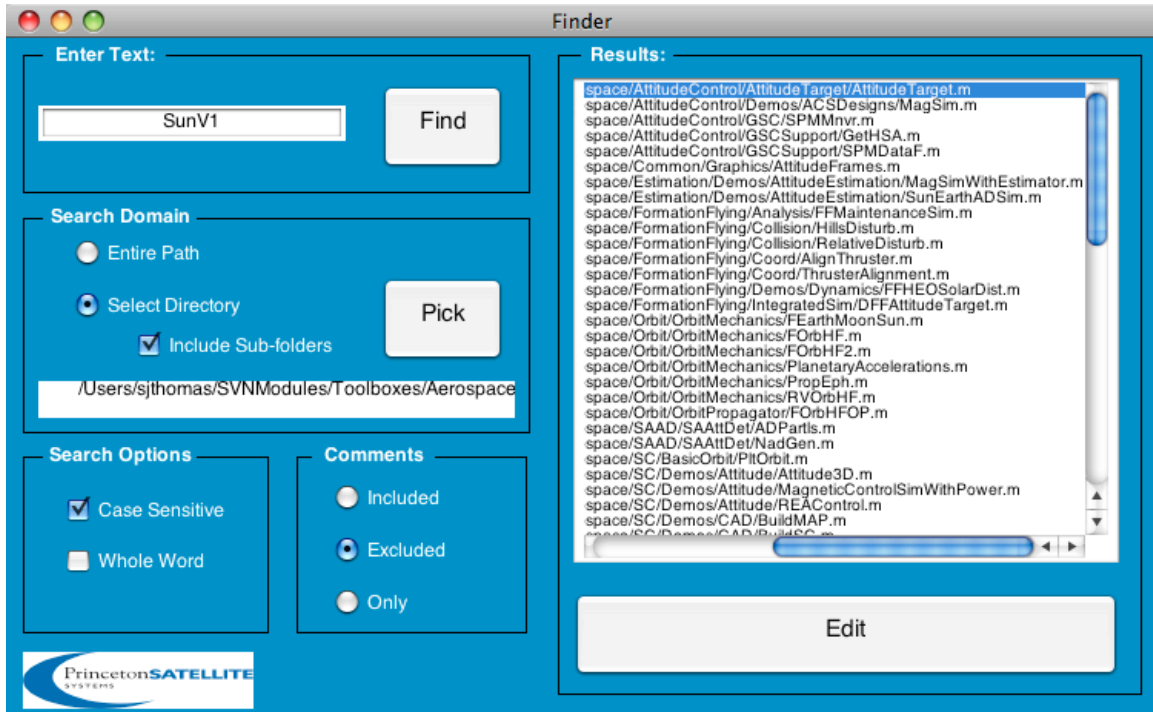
Finder

Enter Text:

SunV1

Find

Search Domain

Entire Path

Select Directory

Pick

Include Sub-folders

/Users/sjthomas/SVNModules/Toolboxes/Aerospace

Search Options

Case Sensitive

Whole Word

Comments

Included

Excluded

Only

PrincetonSATELLITE SYSTEMS

Results:

space/AttitudeControl/AttitudeTarget/AttitudeTarget.m
space/AttitudeControl/Demos/ACSDesigns/MagSim.m
space/AttitudeControl/GSC/SPMMnvr.m
space/AttitudeControl/GSCSupport/GetHSA.m
space/AttitudeControl/GSCSupport/SPMDataF.m
space/Common/Graphics/AttitudeFrames.m
space/Estimation/Demos/AttitudeEstimation/MagSimWithEstimator.m
space/Estimation/Demos/AttitudeEstimation/SunEarthADSim.m
space/FormationFlying/Analysis/FFMaintenanceSim.m
space/FormationFlying/Collision/HillsDisturb.m
space/FormationFlying/Collision/RelativeDisturb.m
space/FormationFlying/Coord/AlignThruster.m
space/FormationFlying/Coord/ThrusterAlignment.m
space/FormationFlying/Demos/Dynamics/FFHEOSolarDist.m
space/FormationFlying/IntegratedSim/DFFAttitudeTarget.m
space/Orbit/OrbitMechanics/FEarthMoonSun.m
space/Orbit/OrbitMechanics/FOrbHF.m
space/Orbit/OrbitMechanics/FOrbHF2.m
space/Orbit/OrbitMechanics/PlanetaryAccelerations.m
space/Orbit/OrbitMechanics/PropEph.m
space/Orbit/OrbitMechanics/RVOrbHF.m
space/Orbit/OrbitPropagator/FOrbHFOP.m
space/SAAD/SAAttDet/ADPartls.m
space/SAAD/SAAttDet/NadGen.m
space/SC/BasicOrbit/PltOrbit.m
space/SC/Demos/Attitude/Attitude3D.m
space/SC/Demos/Attitude/MagneticControlSimWithPower.m
space/SC/Demos/Attitude/REAControl.m
space/SC/Demos/CAD/BuildMAP.m
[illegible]

Edit